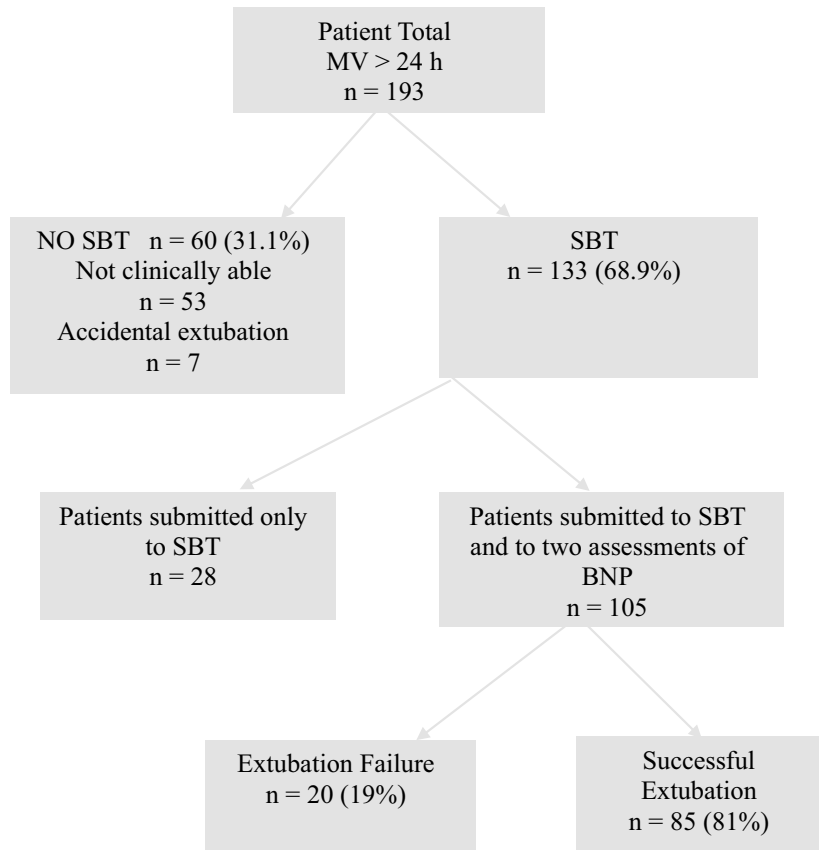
Patient Total
MV > 24 h
n = 193

NO SBT n = 60 (31.1%)
Not clinically able
n = 53
Accidental extubation
n = 7

SBT
n = 133 (68.9%)

Patients submitted only to SBT
n = 28

Patients submitted to SBT and to two assessments of BNP
n = 105

Extubation Failure
n = 20 (19%)

Successful Extubation
n = 85 (81%)